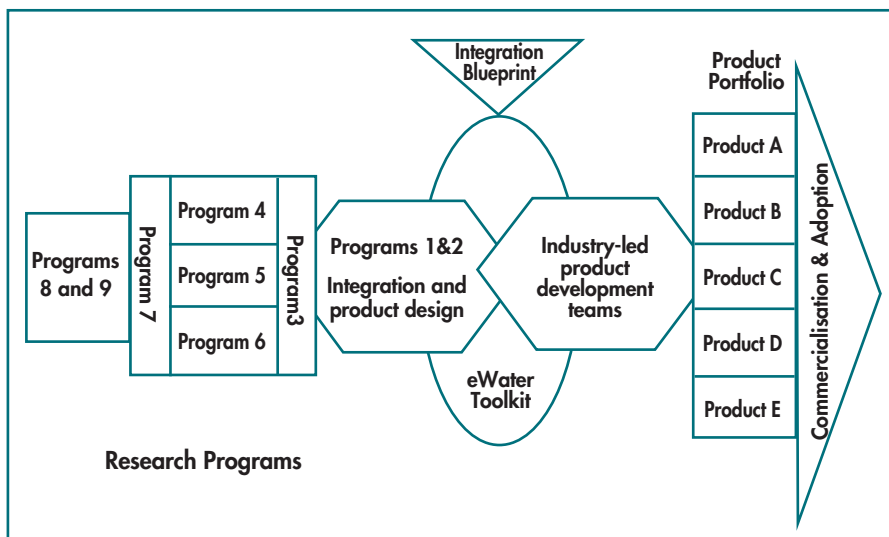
Integration Blueprint

Product Portfolio

Programs 8 and 9

Program 7

Program 4

Program 5

Program 6

Program3

Programs 1&2

Integration and product design

Industry-led product development teams

eWater Toolkit

Product A

Product B

Product C

Product D

Product E

Commercialisation & Adoption

Research Programs